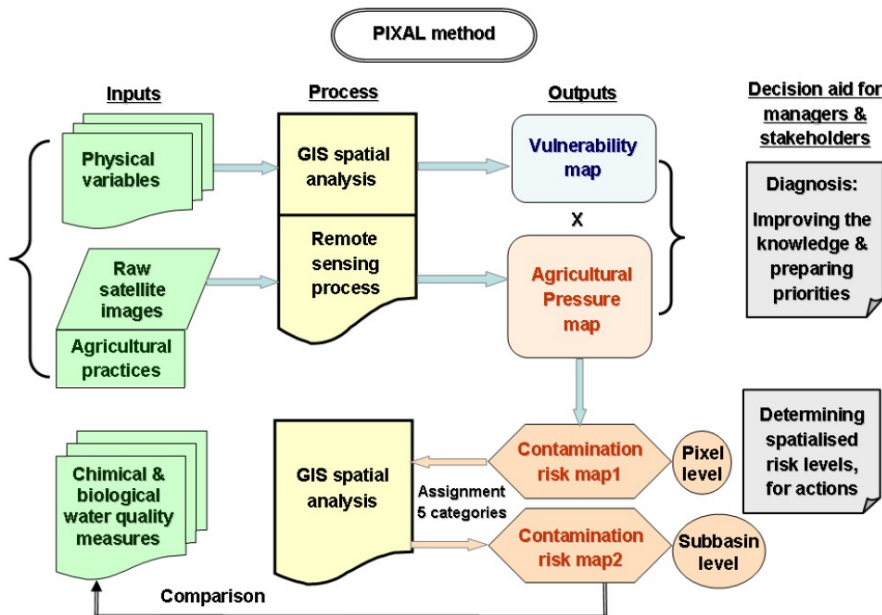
PIXAL method

Inputs

Process

Outputs

Decision aid for managers & stakeholders

Physical variables

GIS spatial analysis

Vulnerability map

X

Diagnosis:

Improving the knowledge & preparing priorities

Raw satellite images

Remote sensing process

Agricultural Pressure map

Agricultural practices

Chemical & biological water quality measures

GIS spatial analysis

Contamination risk map1

Pixel level

Determining spatialised risk levels, for actions

Assignment 5 categories

Contamination risk map2

Subbasin level

Comparison